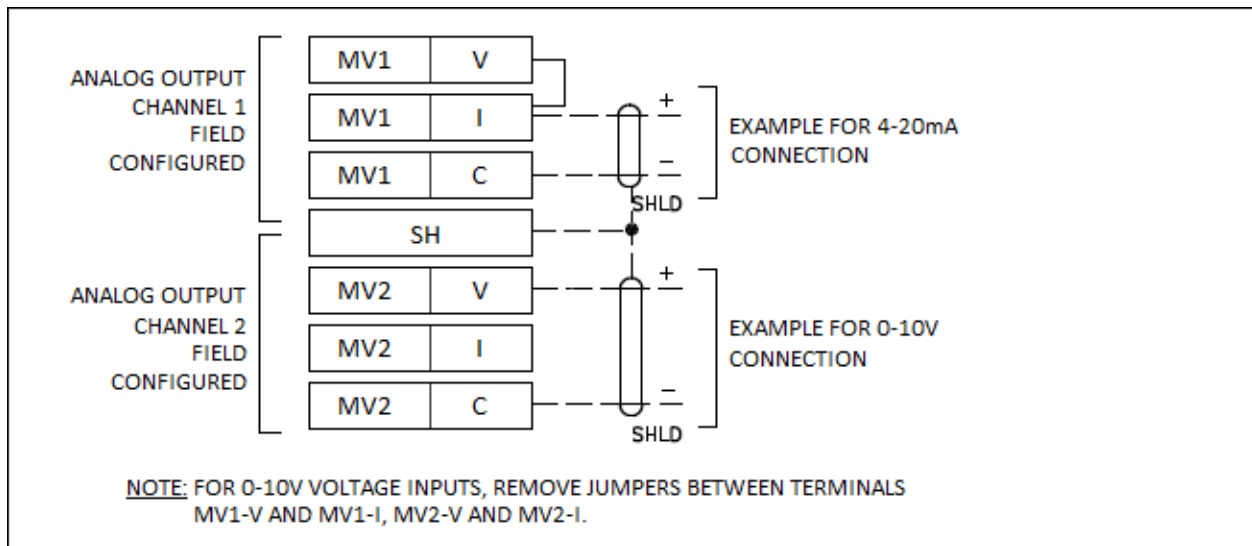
ANALOG OUTPUT CHANNEL 1 FIELD CONFIGURED

| MV1 | V |
|---|---|
| MV1 | I |
| MV1 | C |

+

−

SHLD

EXAMPLE FOR 4-20mA CONNECTION

SH

ANALOG OUTPUT CHANNEL 2 FIELD CONFIGURED

| MV2 | V |
|---|---|
| MV2 | I |
| MV2 | C |

+

−

SHLD

EXAMPLE FOR 0-10V CONNECTION

NOTE: FOR 0-10V VOLTAGE INPUTS, REMOVE JUMPERS BETWEEN TERMINALS MV1-V AND MV1-I, MV2-V AND MV2-I.